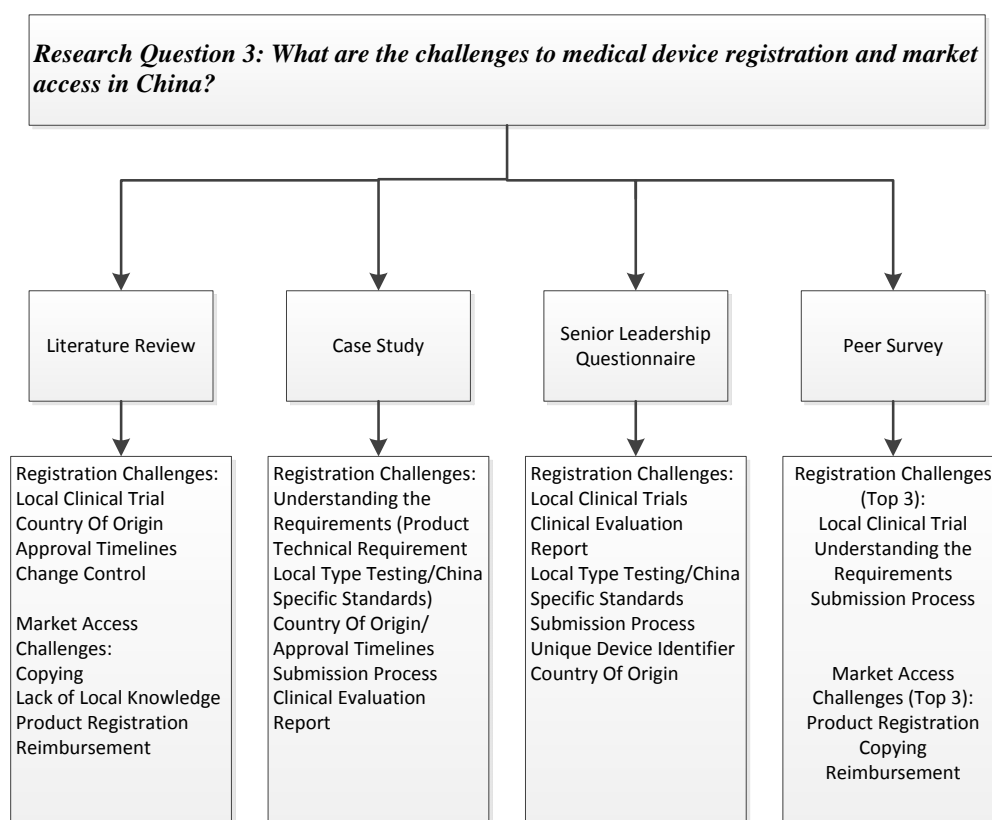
Research Question 3: What are the challenges to medical device registration and market access in China?

Literature Review

Case Study

Senior Leadership Questionnaire

Peer Survey

Registration Challenges:
Local Clinical Trial
Country Of Origin
Approval Timelines
Change Control

Market Access Challenges:
Copying
Lack of Local Knowledge
Product Registration
Reimbursement

Registration Challenges:
Understanding the Requirements (Product Technical Requirement
Local Type Testing/China Specific Standards)
Country Of Origin/
Approval Timelines
Submission Process
Clinical Evaluation Report

Registration Challenges:
Local Clinical Trials
Clinical Evaluation Report
Local Type Testing/China Specific Standards
Submission Process
Unique Device Identifier
Country Of Origin

Registration Challenges (Top 3):
Local Clinical Trial
Understanding the Requirements
Submission Process

Market Access Challenges (Top 3):
Product Registration
Copying
Reimbursement